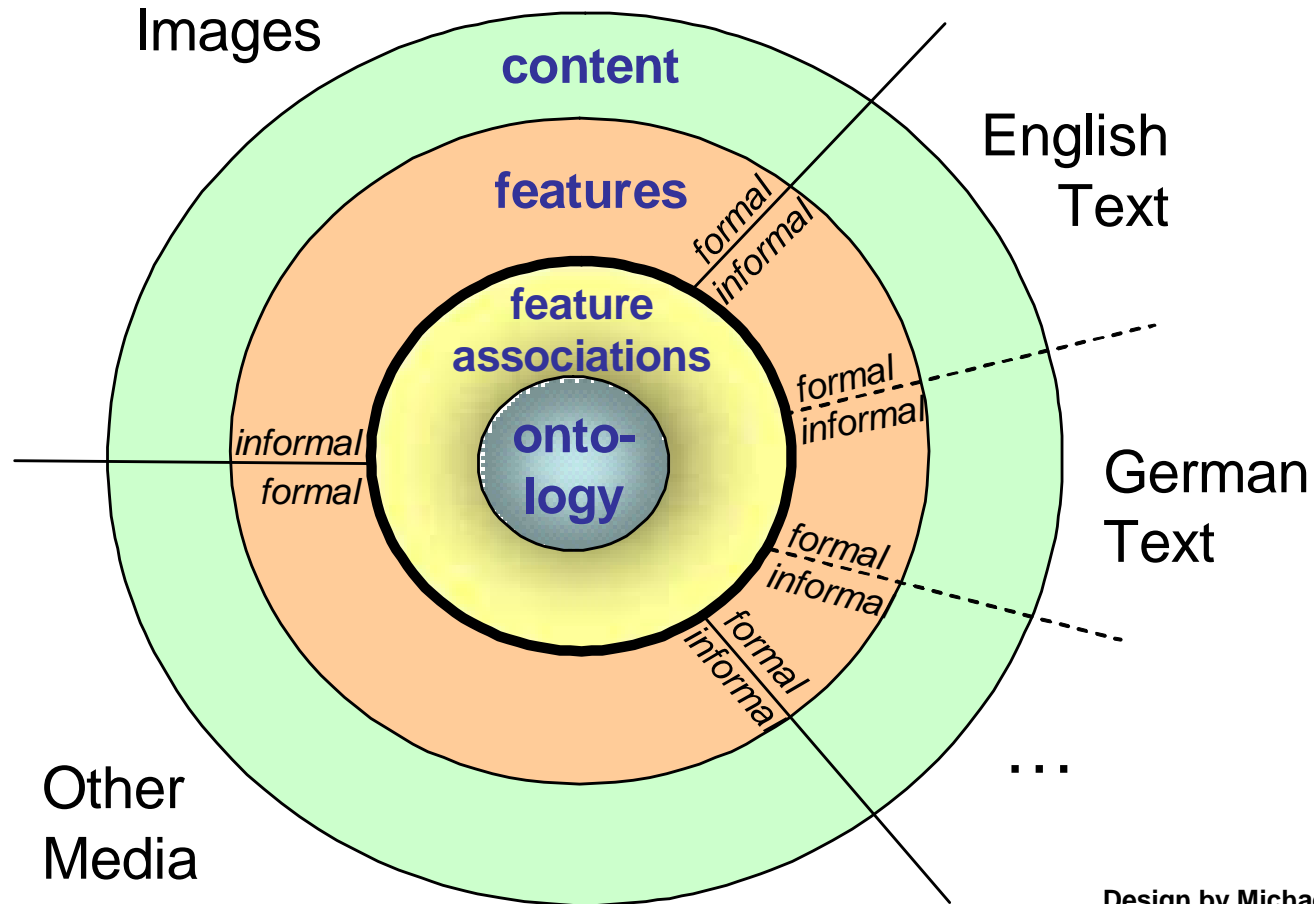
Images

content

English Text

features

formal
informal

feature associations

formal
informal

onto-logy

informal
formal

German Text

formal
informal

formal
informal

Other Media

...

Design by Micha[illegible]